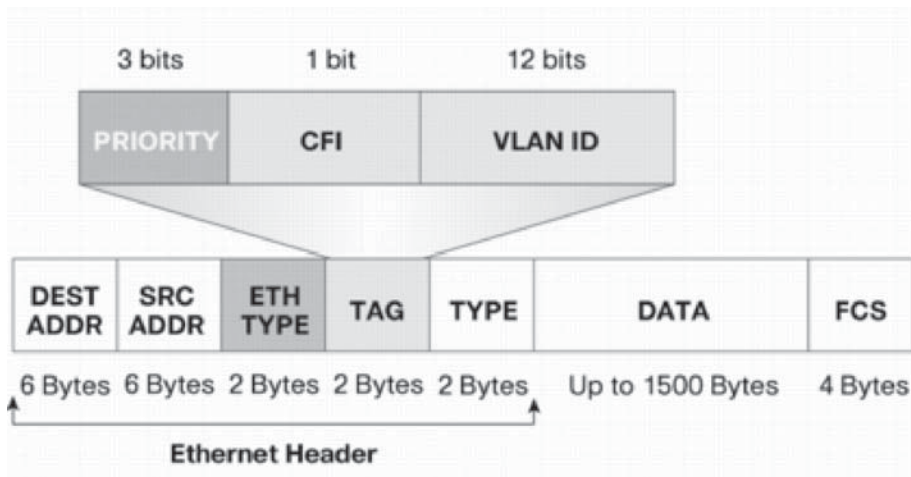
3 bits 1 bit 12 bits

| PRIORITY | CFI | VLAN ID |
|---|---|---|

| DEST ADDR | SRC ADDR | ETH TYPE | TAG | TYPE | DATA | FCS |
|---|---|---|---|---|---|---|
| 6 Bytes | 6 Bytes | 2 Bytes | 2 Bytes | 2 Bytes | Up to 1500 Bytes | 4 Bytes |

Ethernet Header